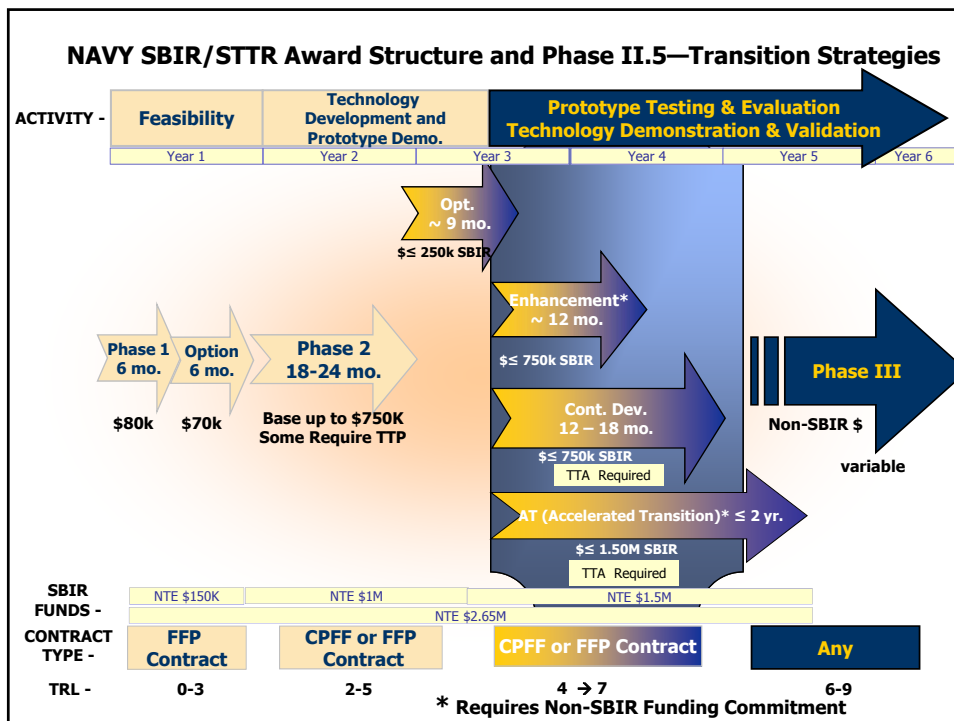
NAVY SBIR/STTR Award Structure and Phase II.5—Transition Strategies

ACTIVITY - Feasibility | Technology Development and Prototype Demo. | Prototype Testing & Evaluation Technology Demonstration & Validation

Year 1 | Year 2 | Year 3 | Year 4 | Year 5 | Year 6

Opt. ~ 9 mo.
$≤ 250k SBIR

Enhancement* ~ 12 mo.
$≤ 750k SBIR

Phase 1 6 mo.
Option 6 mo.
Phase 2 18-24 mo.

$80k $70k
Base up to $750K Some Require TTP

Cont. Dev. 12 – 18 mo.
$≤ 750k SBIR
TTA Required

Phase III
Non-SBIR $
variable

AT (Accelerated Transition)* ≤ 2 yr.
$≤ 1.50M SBIR
TTA Required

SBIR FUNDS - NTE $150K | NTE $1M | NTE $1.5M
NTE $2.65M

CONTRACT TYPE - FFP Contract | CPFF or FFP Contract | CPFF or FFP Contract | Any

TRL - 0-3 | 2-5 | 4 → 7 | 6-9

* Requires Non-SBIR Funding Commitment